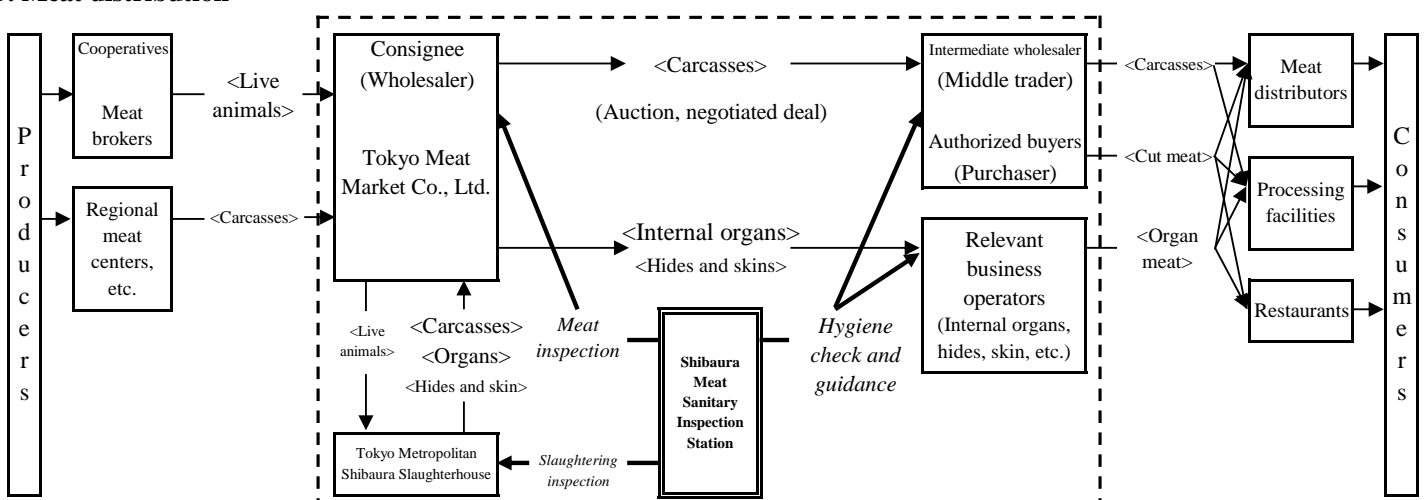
: Meat distribution

Producers

Cooperatives

Meat brokers

Regional meat centers, etc.

<Live animals>

<Carcasses>

Consignee (Wholesaler)

Tokyo Meat Market Co., Ltd.

<Carcasses>

(Auction, negotiated deal)

<Internal organs>

<Hides and skins>

<Live animals>

<Carcasses>

<Organs>

<Hides and skin>

Meat inspection

Shibaura Meat Sanitary Inspection Station

Hygiene check and guidance

Tokyo Metropolitan Shibaura Slaughterhouse

Slaughtering inspection

Intermediate wholesaler (Middle trader)

Authorized buyers (Purchaser)

Relevant business operators (Internal organs, hides, skin, etc.)

<Carcasses>

<Cut meat>

<Organ meat>

Meat distributors

Processing facilities

Restaurants

Consumers